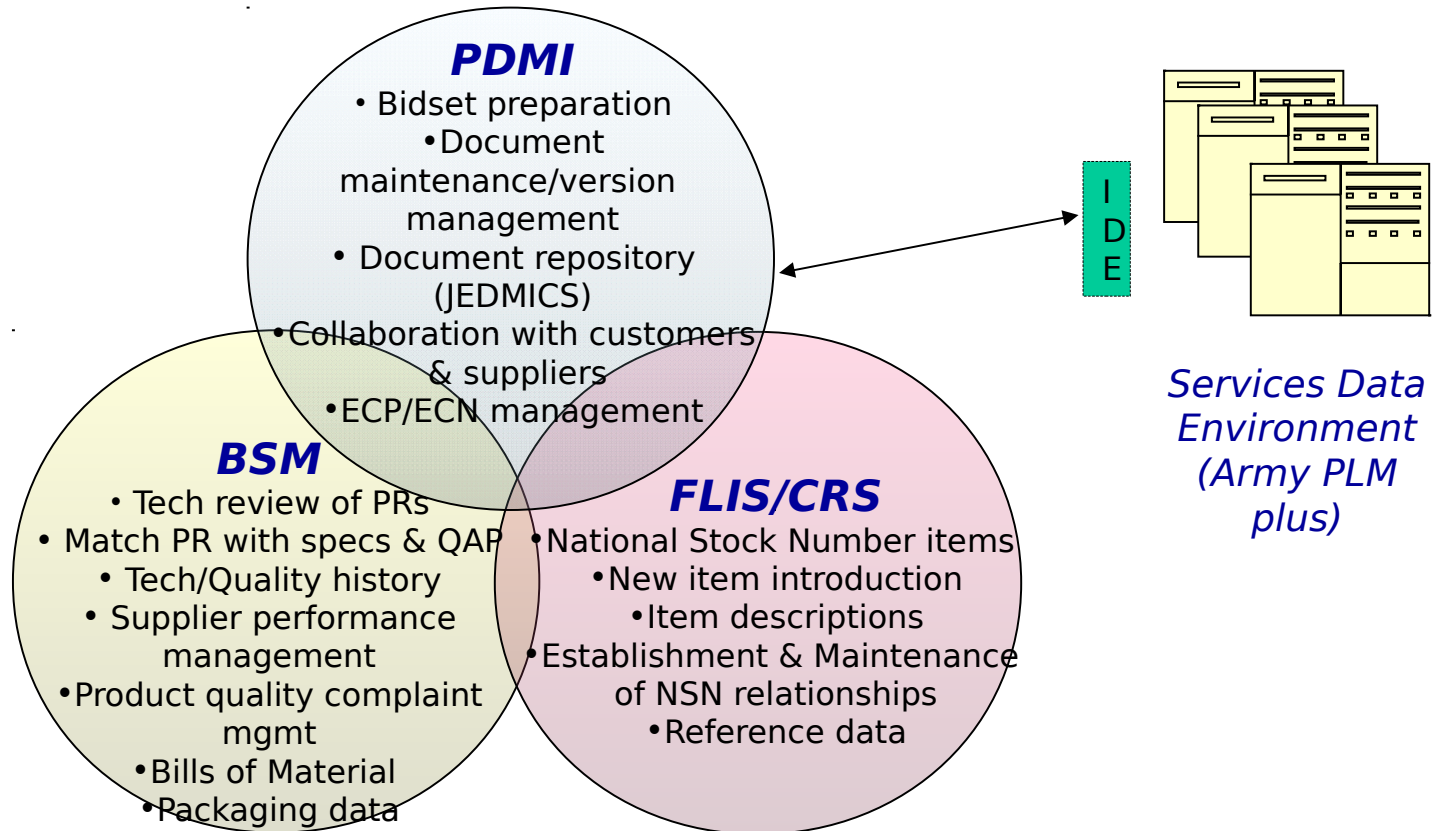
PDMI
• Bidset preparation
•Document maintenance/version management
• Document repository (JEDMICS)
•Collaboration with customers & suppliers
•ECP/ECN management

BSM
• Tech review of PRs
• Match PR with specs & QAP
• Tech/Quality history
• Supplier performance management
•Product quality complaint mgmt
•Bills of Material
•Packaging data

FLIS/CRS
•National Stock Number items
•New item introduction
•Item descriptions
•Establishment & Maintenance of NSN relationships
•Reference data

I D E

Services Data Environment (Army PLM plus)